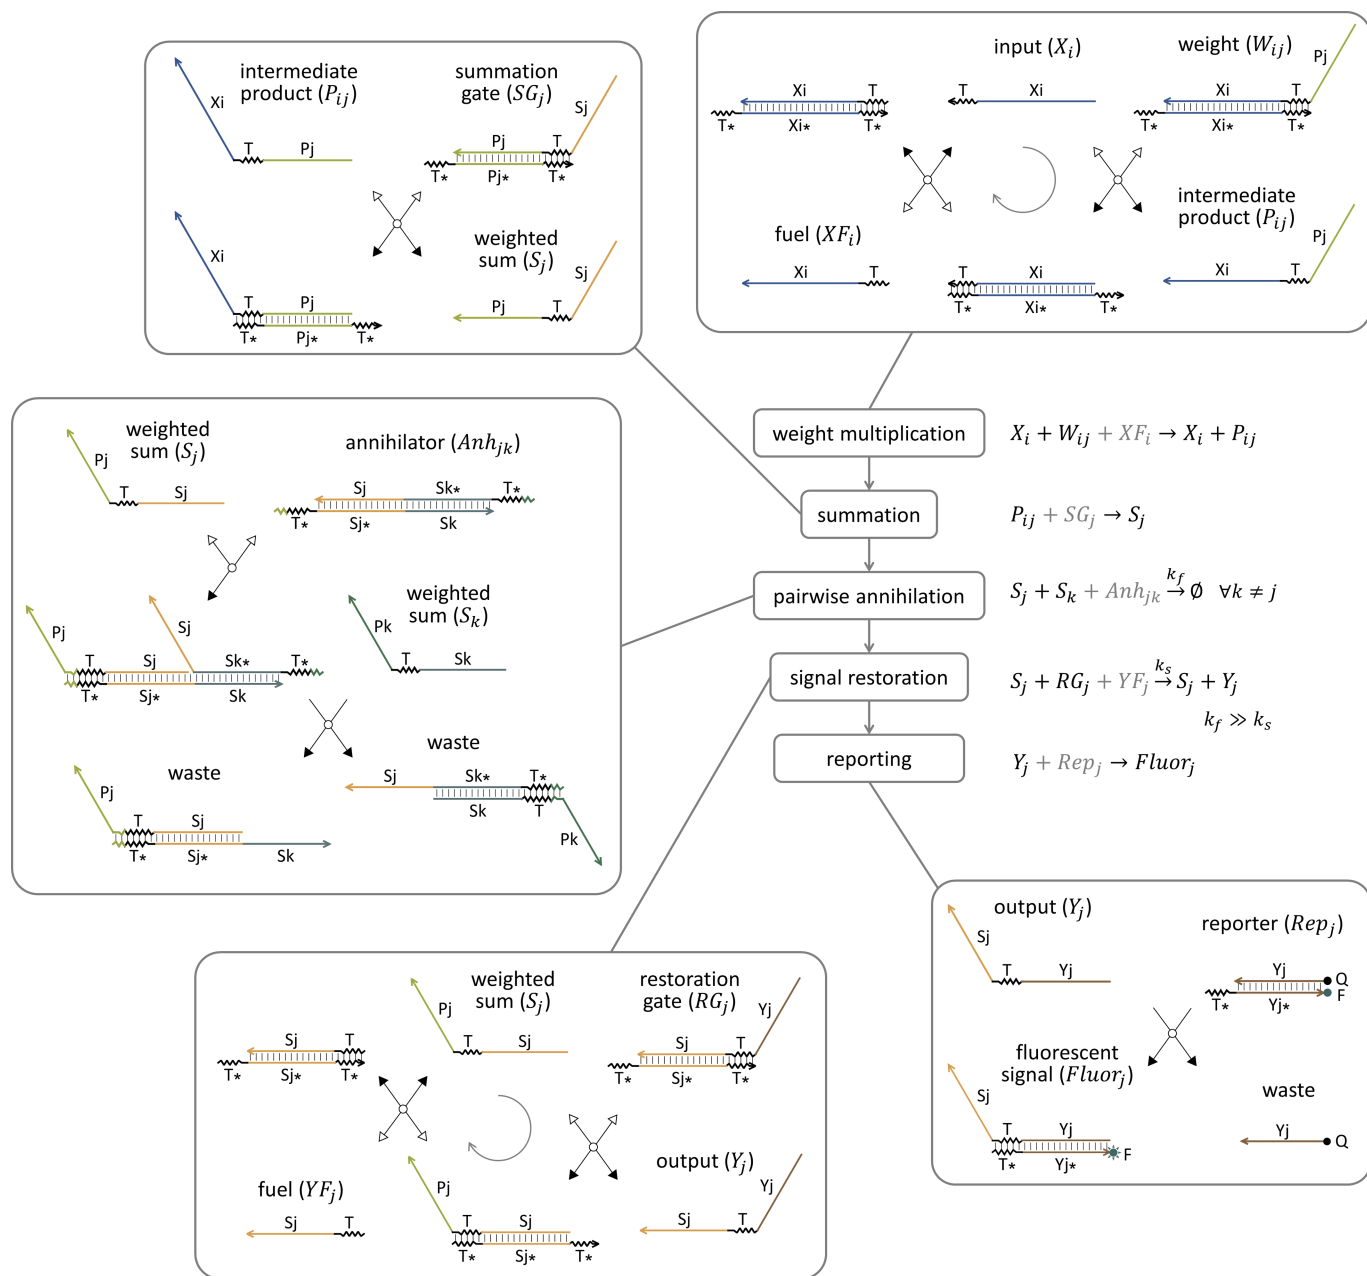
intermediate product ($P_{ij}$)

Xi
T
Pj

summation gate ($SG_j$)

Sj
Pj
T
T*
Pj*
T*

Xi
T
Pj
T*
Pj*
T*

weighted sum ($S_j$)

Sj
Pj
T

input ($X_i$)

weight ($W_{ij}$)

Pj

Xi
T
T*
Xi*
T*

T
Xi

Xi
T
T*
Xi*
T*

intermediate product ($P_{ij}$)

Pj

fuel ($XF_i$)

Xi
T

T
Xi
T*
Xi*
T*

Xi
T

weighted sum ($S_j$)

Pj
T
Sj

annihilator ($Anh_{jk}$)

Sj
Sk*
T*
T*
Sj*
Sk

Pj
Sj
T
Sj
Sk*
T*
T*
Sj*
Sk

weighted sum ($S_k$)

Pk
T
Sk

waste

Pj
T
Sj
T*
Sj*
Sk

waste

Sj
Sk*
T*
Sk
T
Pk

weight multiplication

$X_i + W_{ij} + XF_i \rightarrow X_i + P_{ij}$

summation

$P_{ij} + SG_j \rightarrow S_j$

pairwise annihilation

$S_j + S_k + Anh_{jk} \xrightarrow{k_f} \emptyset \quad \forall k \neq j$

signal restoration

$S_j + RG_j + YF_j \xrightarrow{k_s} S_j + Y_j$

$k_f \gg k_s$

reporting

$Y_j + Rep_j \rightarrow Fluor_j$

output ($Y_j$)

Sj
T
Yj

reporter ($Rep_j$)

Yj
Q
F
T*
Yj*

fluorescent signal ($Fluor_j$)

Sj
T
Yj
T*
Yj*
F

waste

Yj
Q

Sj
T
T*
Sj*
T*

weighted sum ($S_j$)

Pj
T
Sj

restoration gate ($RG_j$)

Yj
Sj
T
T*
Sj*
T*

fuel ($YF_j$)

Sj
T

Pj
T
Sj
T*
Sj*
T*

output ($Y_j$)

Yj
Sj
T